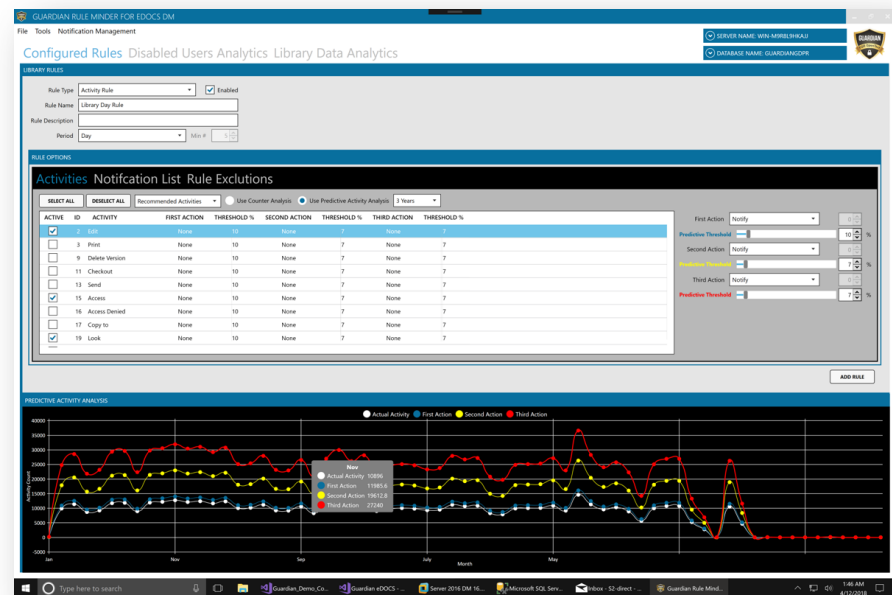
GUARDIAN RULE MINDER FOR EDOCS DM

File Tools Notification Management

Configured Rules Disabled Users Analytics Library Data Analytics

SERVER NAME: WIN-M9RBL9HKAJ
DATABASE NAME: GUARDIANGDPR

GUARDIAN

LIBRARY RULES

Rule Type Activity Rule Enabled
Rule Name Library Day Rule
Rule Description
Period Day Min # 5

RULE OPTIONS

Activities Notifcation List Rule Exclutions

SELECT ALL DESELECT ALL Recommended Activities Use Counter Analysis Use Predictive Activity Analysis 3 Years

| ACTIVE | ID | ACTIVITY | FIRST ACTION | THRESHOLD % | SECOND ACTION | THRESHOLD % | THIRD ACTION | THRESHOLD % |
|---|---|---|---|---|---|---|---|---|
| ☑ | 2 | Edit | None | 10 | None | 7 | None | 7 |
| ☐ | 3 | Print | None | 10 | None | 7 | None | 7 |
| ☐ | 9 | Delete Version | None | 10 | None | 7 | None | 7 |
| ☐ | 11 | Checkout | None | 10 | None | 7 | None | 7 |
| ☐ | 13 | Send | None | 10 | None | 7 | None | 7 |
| ☑ | 15 | Access | None | 10 | None | 7 | None | 7 |
| ☐ | 16 | Access Denied | None | 10 | None | 7 | None | 7 |
| ☐ | 17 | Copy to | None | 10 | None | 7 | None | 7 |
| ☑ | 19 | Look | None | 10 | None | 7 | None | 7 |

First Action Notify 0
Predictive Threshold 10 %
Second Action Notify 0
Predictive Threshold 7 %
Third Action Notify 0
Predictive Threshold 7 %

ADD RULE

PREDICTIVE ACTIVITY ANALYSIS

Actual Activity First Action Second Action Third Action

40000
35000
30000
25000
20000
15000
10000
5000
0
-5000

Activity Count

Nov
Actual Activity 10896
First Action 11985.6
Second Action 19612.8
Third Action 27240

Jan Nov Sep July May
Month

Type here to search Guardian_Demo_Co... Guardian eDOCS - ... Server 2016 DM 16... Microsoft SQL Serv... Inbox - 52-direct - ... Guardian Rule Mind... 1:46 AM 4/12/2018